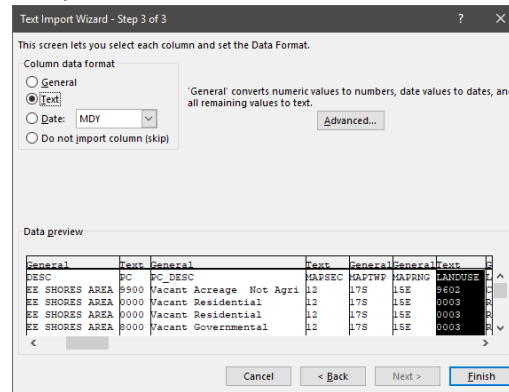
Text Import Wizard - Step 3 of 3

?

This screen lets you select each column and set the Data Format.

Column data format

General

Text

Date: MDY

Do not import column (skip)

'General' converts numeric values to numbers, date values to dates, an all remaining values to text.

Advanced...

Data preview

| General | Text | General | Text | General | General | Text | |
|---|---|---|---|---|---|---|---|
| DESC | PC | PC_DESC | MAPSEC | MAPTWP | MAPRNG | LANDUSE | |
| EE SHORES AREA | 9900 | Vacant Acreage Not Agri | 12 | 17S | 15E | 9602 | |
| EE SHORES AREA | 0000 | Vacant Residential | 12 | 17S | 15E | 0003 | |
| EE SHORES AREA | 0000 | Vacant Residential | 12 | 17S | 15E | 0003 | |
| EE SHORES AREA | 8000 | Vacant Governmental | 12 | 17S | 15E | 0003 | |

Cancel

< Back

Next >

Finish